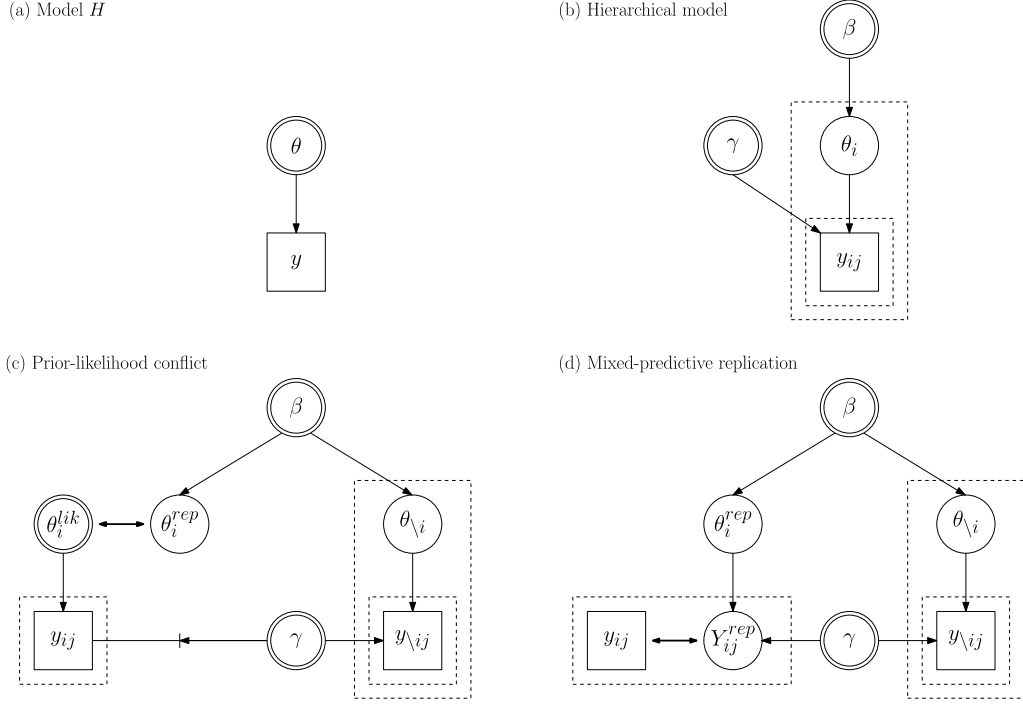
(a) Model $H$

$\theta$

$y$

(b) Hierarchical model

$\beta$

$\gamma$

$\theta_i$

$y_{ij}$

(c) Prior-likelihood conflict

$\beta$

$\theta_i^{lik}$

$\theta_i^{rep}$

$\theta_{\backslash i}$

$y_{ij}$

$\gamma$

$y_{\backslash ij}$

(d) Mixed-predictive replication

$\beta$

$\theta_i^{rep}$

$\theta_{\backslash i}$

$y_{ij}$

$Y_{ij}^{rep}$

$\gamma$

$y_{\backslash ij}$